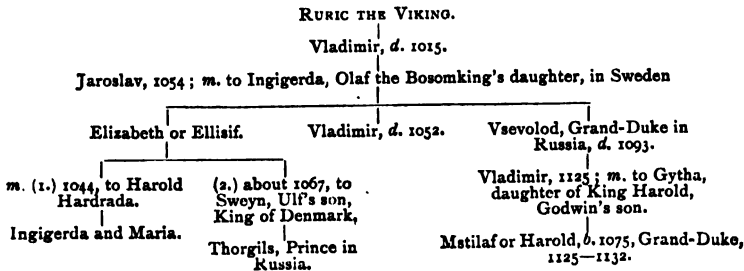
RURIC THE VIKING.

Vladimir, d. 1015.

Jaroslav, 1054; m. to Ingigerda, Olaf the Bosomking's daughter, in Sweden

Elizabeth or Ellisif.

Vladimir, d. 1052.

Vsevolod, Grand-Duke in Russia, d. 1093.

m. (1.) 1044, to Harold Hardrada.

Ingigerda and Maria.

(2.) about 1067, to Sweyn, Ulf's son, King of Denmark,

Thorgils, Prince in Russia.

Vladimir, 1125; m. to Gytha, daughter of King Harold, Godwin's son.

Mstilaf or Harold, b. 1075, Grand-Duke, 1125—1132.